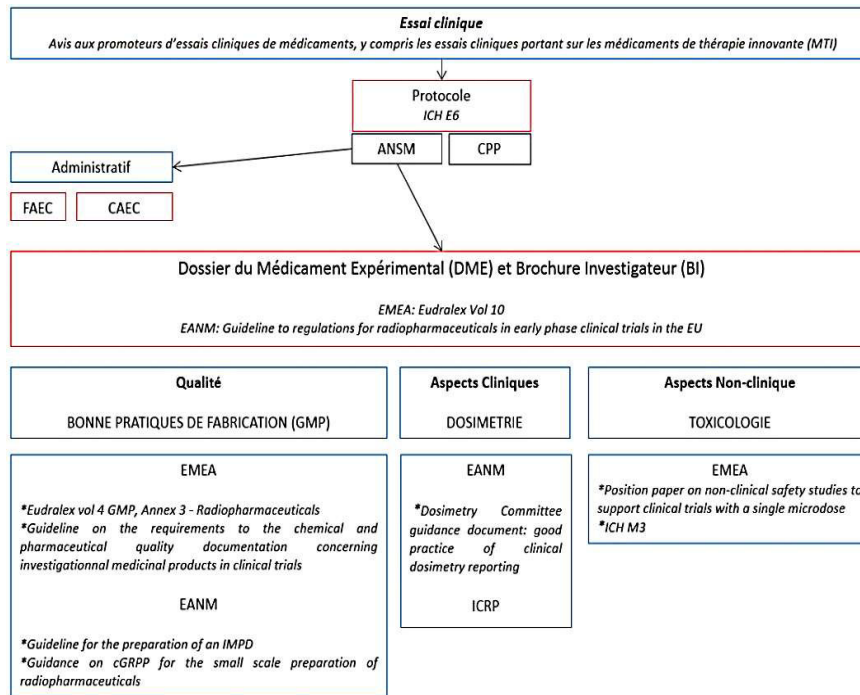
**Essai clinique**
*Avis aux promoteurs d'essais cliniques de médicaments, y compris les essais cliniques portant sur les médicaments de thérapie innovante (MTI)*

Protocole
*ICH E6*

ANSM

CPP

Administratif

FAEC

CAEC

Dossier du Médicament Expérimental (DME) et Brochure Investigateur (BI)

*EMEA: Eudralex Vol 10*
*EANM: Guideline to regulations for radiopharmaceuticals in early phase clinical trials in the EU*

**Qualité**

BONNE PRATIQUES DE FABRICATION (GMP)

EMEA

*\*Eudralex vol 4 GMP, Annex 3 - Radiopharmaceuticals*
*\*Guideline on the requirements to the chemical and pharmaceutical quality documentation concerning investigationnal medicinal products in clinical trials*

EANM

*\*Guideline for the preparation of an IMPD*
*\*Guidance on cGRPP for the small scale preparation of radiopharmaceuticals*

**Aspects Cliniques**

DOSIMETRIE

EANM

*\*Dosimetry Committee guidance document: good practice of clinical dosimetry reporting*

ICRP

**Aspects Non-clinique**

TOXICOLOGIE

EMEA

*\*Position paper on non-clinical safety studies to support clinical trials with a single microdose*
*\*ICH M3*